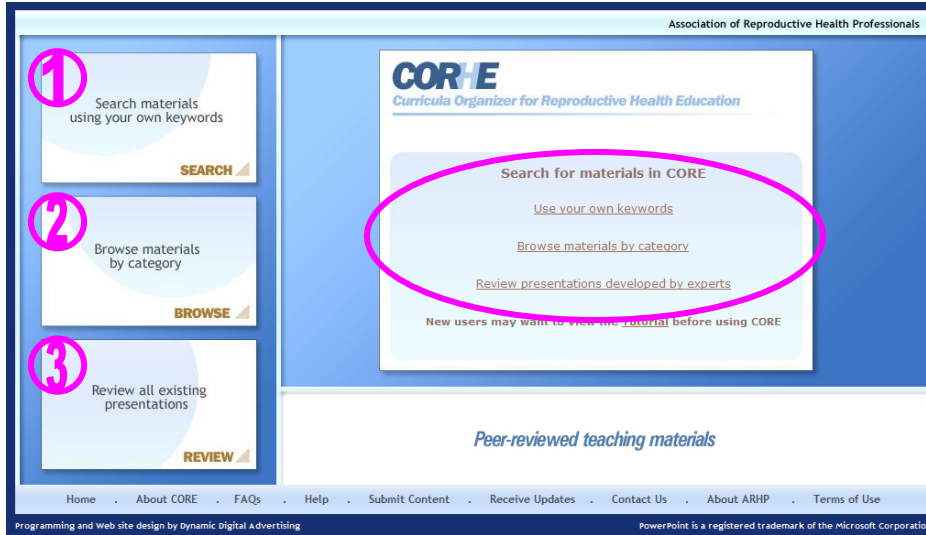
Association of Reproductive Health Professionals

1

Search materials using your own keywords

SEARCH

2

Browse materials by category

BROWSE

3

Review all existing presentations

REVIEW

CORHE

Curricula Organizer for Reproductive Health Education

Search for materials in CORE

Use your own keywords

Browse materials by category

Review presentations developed by experts

New users may want to view the Tutorial before using CORE

Peer-reviewed teaching materials

Home . About CORE . FAQs . Help . Submit Content . Receive Updates . Contact Us . About ARHP . Terms of Use

Programming and Web site design by Dynamic Digital Advertising

PowerPoint is a registered trademark of the Microsoft Corporatio